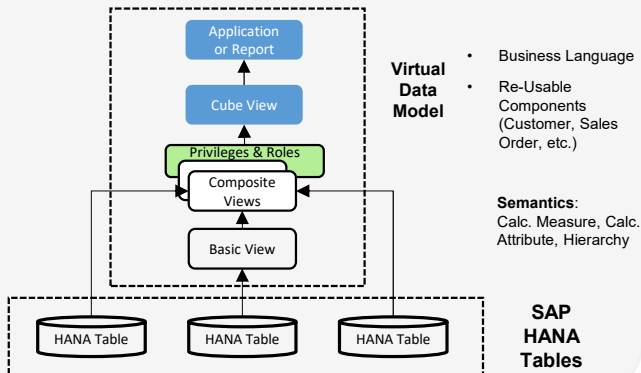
Application or Report

Cube View

Privileges & Roles

Composite Views

Basic View

HANA Table

HANA Table

HANA Table

Virtual Data Model

• Business Language

• Re-Usable Components (Customer, Sales Order, etc.)

**Semantics**: Calc. Measure, Calc. Attribute, Hierarchy

SAP HANA Tables